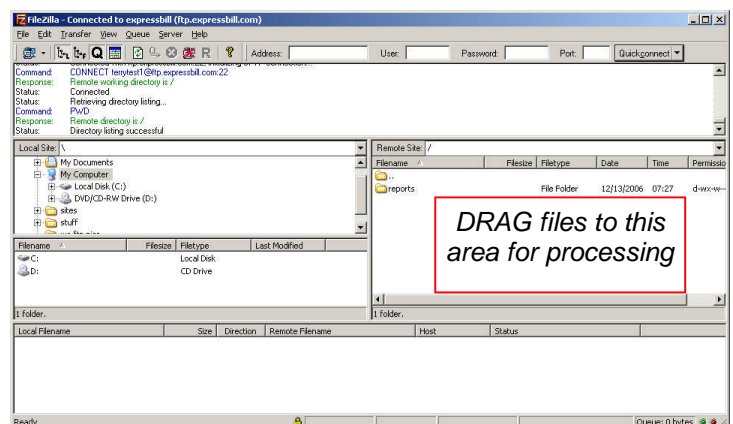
FileZilla - Connected to expressbill (ftp.expressbill.com)

File Edit Transfer View Queue Server Help

Address: User: Password: Port: Quickconnect

Command: CONNECT terytest1@ftp.expressbill.com:22
Response: Remote working directory is /
Status: Connected
Status: Retrieving directory listing...
Command: PWD
Response: Remote directory is /
Status: Directory listing successful

Local Site: \

My Documents
My Computer
Local Disk (C:)
DVD/CD-RW Drive (D:)
sites
stuff

| Filename | Filesize | Filetype | Last Modified |
|---|---|---|---|
| C: | | Local Disk | |
| D: | | CD Drive | |

1 folder.

Remote Site: /

| Filename | Filesize | Filetype | Date | Time | Permissio |
|---|---|---|---|---|---|
| .. | | | | | |
| reports | | File Folder | 12/13/2006 | 07:27 | d-wx-w- |

DRAG files to this area for processing

1 folder.

| Local Filename | Size | Direction | Remote Filename | Host | Status |
|---|---|---|---|---|---|

Ready

Queue: 0 bytes